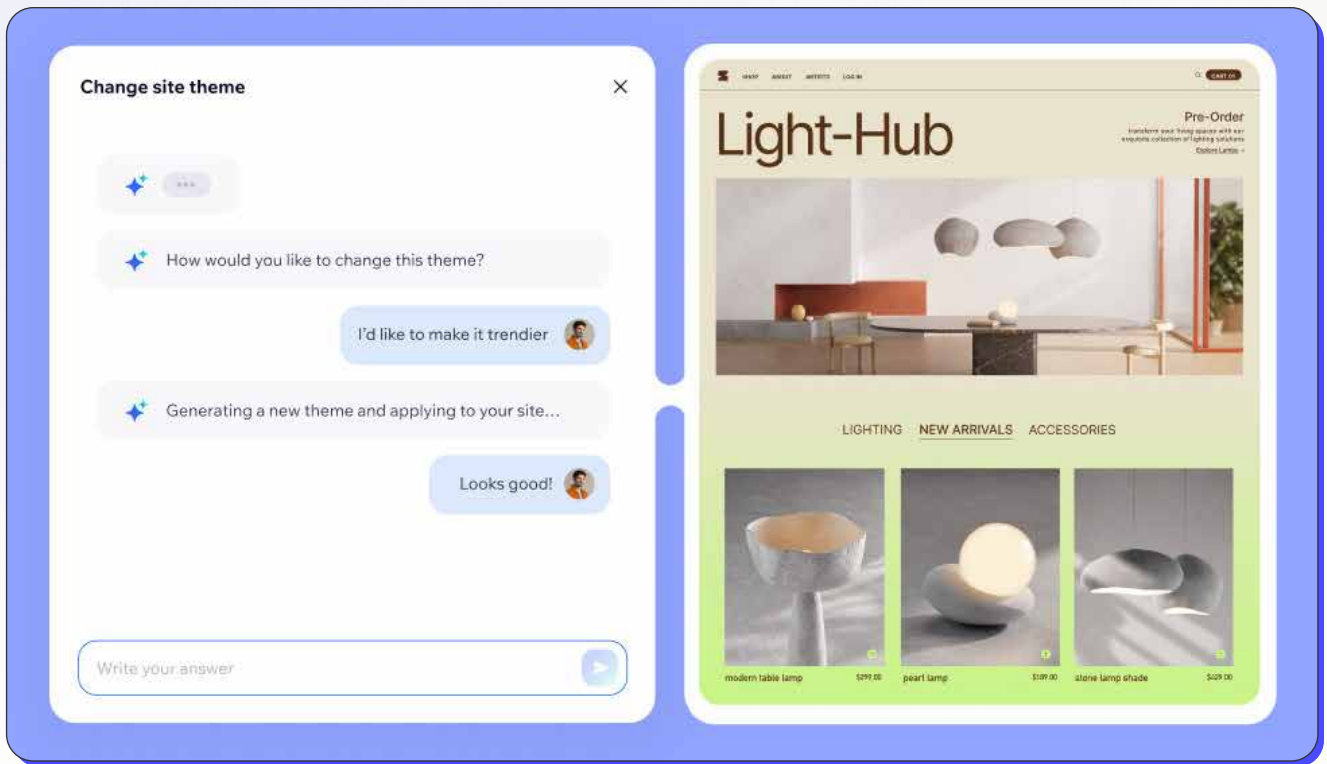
Change site theme

How would you like to change this theme?

I'd like to make it trendier

Generating a new theme and applying to your site...

Looks good!

Write your answer

SHOP ABOUT ARTISTS LOG IN

CART (0)

Light-Hub

Pre-Order

Transform your living spaces with our exquisite collection of lighting solutions

Explore Lamps →

LIGHTING NEW ARRIVALS ACCESSORIES

modern table lamp $299.00

pearl lamp $189.00

stone lamp shade $429.00